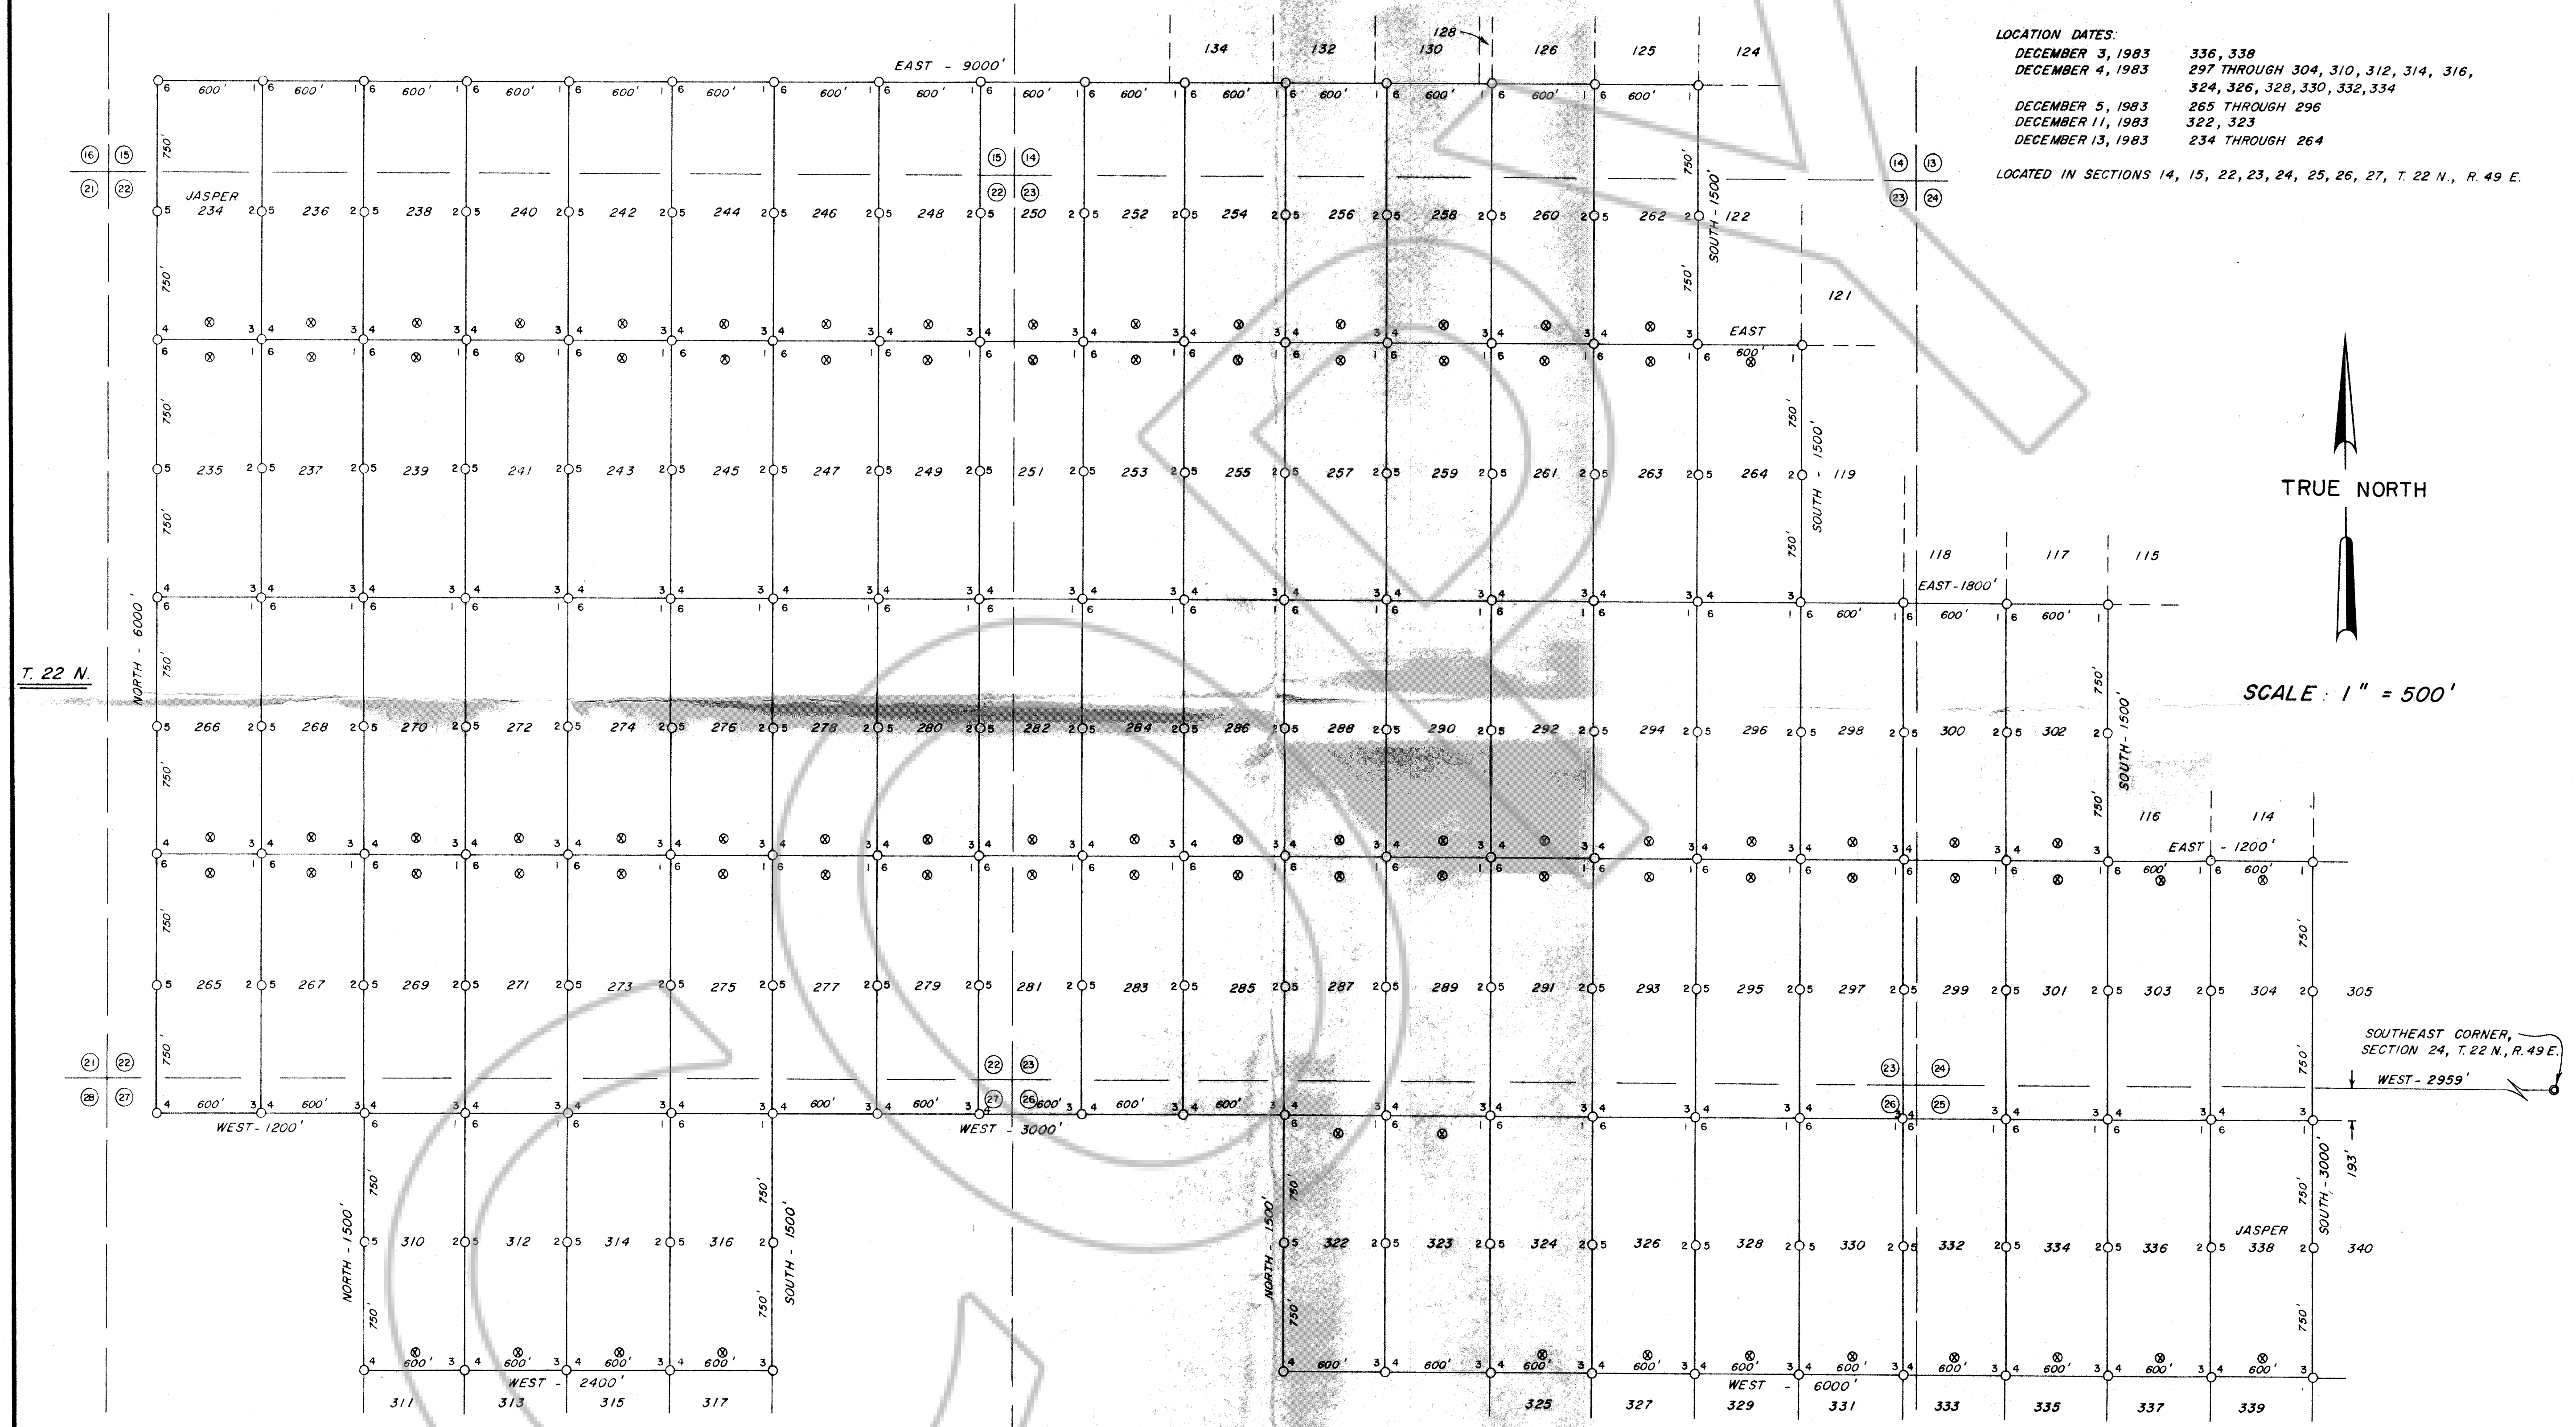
LOCATION DATES:
DECEMBER 3, 1983 336, 338
DECEMBER 4, 1983 297 THROUGH 304, 310, 312, 314, 316, 324, 326, 328, 330, 332, 334
DECEMBER 5, 1983 265 THROUGH 296
DECEMBER 11, 1983 322, 323
DECEMBER 13, 1983 234 THROUGH 264

LOCATED IN SECTIONS 14, 15, 22, 23, 24, 25, 26, 27, T. 22 N., R. 49 E.

TRUE NORTH

SCALE : 1" = 500'

T. 22 N.

EAST - 9000'
134 132 128 130 126 125 124

600' 600' 600' 600' 600' 600' 600' 600' 600' 600' 600' 600' 600' 600' 600'

16 15 21 22 15 14 22 23 14 13 23 24

JASPER
234 236 238 240 242 244 246 248 250 252 254 256 258 260 262 122

SOUTH - 1500'
121
EAST 600'

235 237 239 241 243 245 247 249 251 253 255 257 259 261 263 264 119
SOUTH - 1500'

118 117 115
EAST - 1800'
600' 600' 600'

NORTH - 6000'

266 268 270 272 274 276 278 280 282 284 286 288 290 292 294 296 298 300 302
SOUTH - 1500'

116 114
EAST - 1200'
600' 600'

265 267 269 271 273 275 277 279 281 283 285 287 289 291 293 295 297 299 301 303 304 305

21 22 28 27 22 23 27 26 23 24 26 25

SOUTHEAST CORNER, SECTION 24, T. 22 N., R. 49 E.
WEST - 2959'

600' 600' WEST - 1200' 600' 600' WEST - 3000' 600' 600' 600'

193'

NORTH - 1500'
310 312 314 316
SOUTH - 1500'
NORTH - 1500'
322 323 324 326 328 330 332 334 336
JASPER 338
SOUTH - 3000'
340

600' 600' 600' 600'
WEST - 2400'
311 313 315 317
600' 600' 600' 600' 600' 600' 600' 600' 600' 600' 600'
WEST - 6000'
325 327 329 331 333 335 337 339

750'